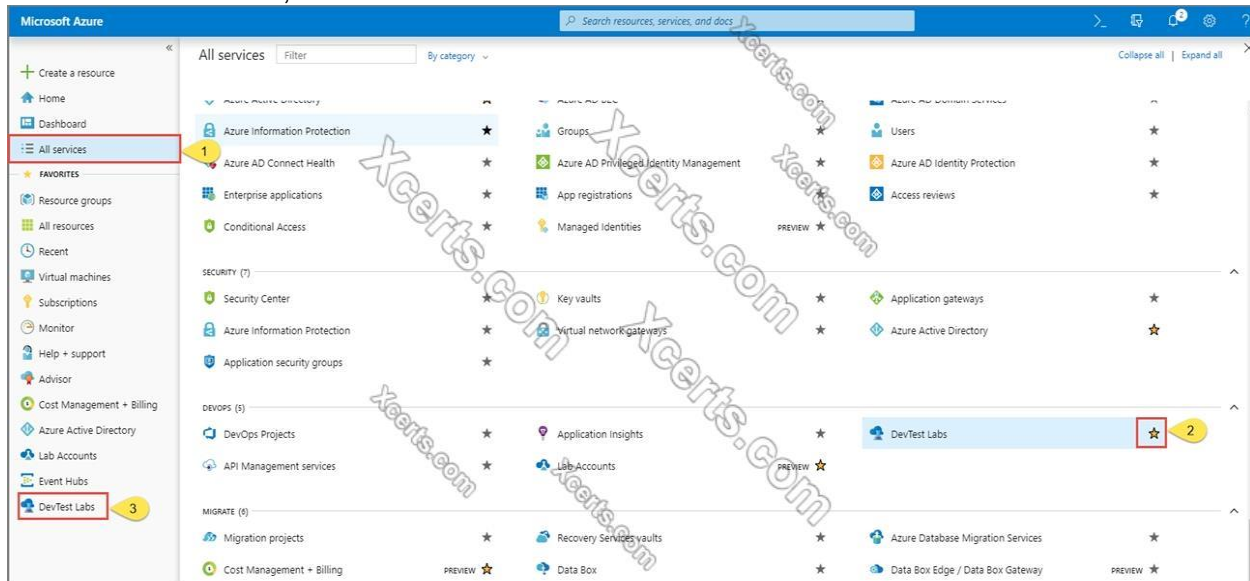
Microsoft Azure

Search resources, services, and docs

«

+ Create a resource
Home
Dashboard
All services
1
FAVORITES
Resource groups
All resources
Recent
Virtual machines
Subscriptions
Monitor
Help + support
Advisor
Cost Management + Billing
Azure Active Directory
Lab Accounts
Event Hubs
DevTest Labs
3

All services Filter By category

Collapse all | Expand all

Azure Information Protection
Groups
Users
Azure AD Connect Health
Azure AD Privileged Identity Management
Azure AD Identity Protection
Enterprise applications
App registrations
Access reviews
Conditional Access
Managed Identities PREVIEW

SECURITY (7)
Security Center
Key vaults
Application gateways
Azure Information Protection
Virtual network gateways
Azure Active Directory
Application security groups

DEVOPS (5)
DevOps Projects
Application Insights
DevTest Labs
2
API Management services
Lab Accounts PREVIEW

MIGRATE (6)
Migration projects
Recovery Services vaults
Azure Database Migration Services
Cost Management + Billing PREVIEW
Data Box
Data Box Edge / Data Box Gateway PREVIEW

Xcerts.com